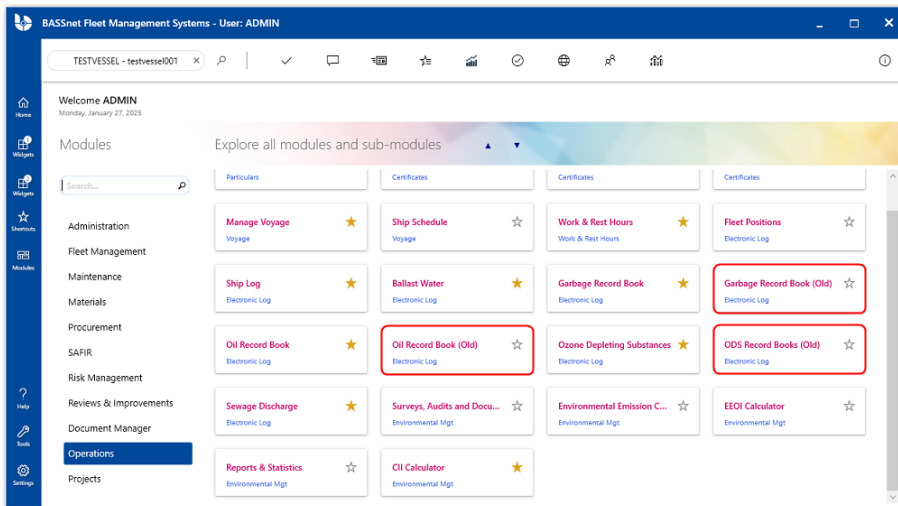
BASSnet Fleet Management Systems - User: ADMIN

TESTVESSEL - testvessel001

Home
Widgets
Widgets
Shortcuts
Modules
Help
Tools
Settings

Welcome ADMIN
Monday, January 27, 2025

Modules

Search...

Administration
Fleet Management
Maintenance
Materials
Procurement
SAFIR
Risk Management
Reviews & Improvements
Document Manager
Operations
Projects

Explore all modules and sub-modules

Particulars
Certificates
Certificates
Certificates

Manage Voyage
Voyage

Ship Schedule
Voyage

Work & Rest Hours
Work & Rest Hours

Fleet Positions
Electronic Log

Ship Log
Electronic Log

Ballast Water
Electronic Log

Garbage Record Book
Electronic Log

Garbage Record Book (Old)
Electronic Log

Oil Record Book
Electronic Log

Oil Record Book (Old)
Electronic Log

Ozone Depleting Substances
Electronic Log

ODS Record Books (Old)
Electronic Log

Sewage Discharge
Electronic Log

Surveys, Audits and Docu...
Environmental Mgt

Environmental Emission C...
Environmental Mgt

EEOI Calculator
Environmental Mgt

Reports & Statistics
Environmental Mgt

CII Calculator
Environmental Mgt